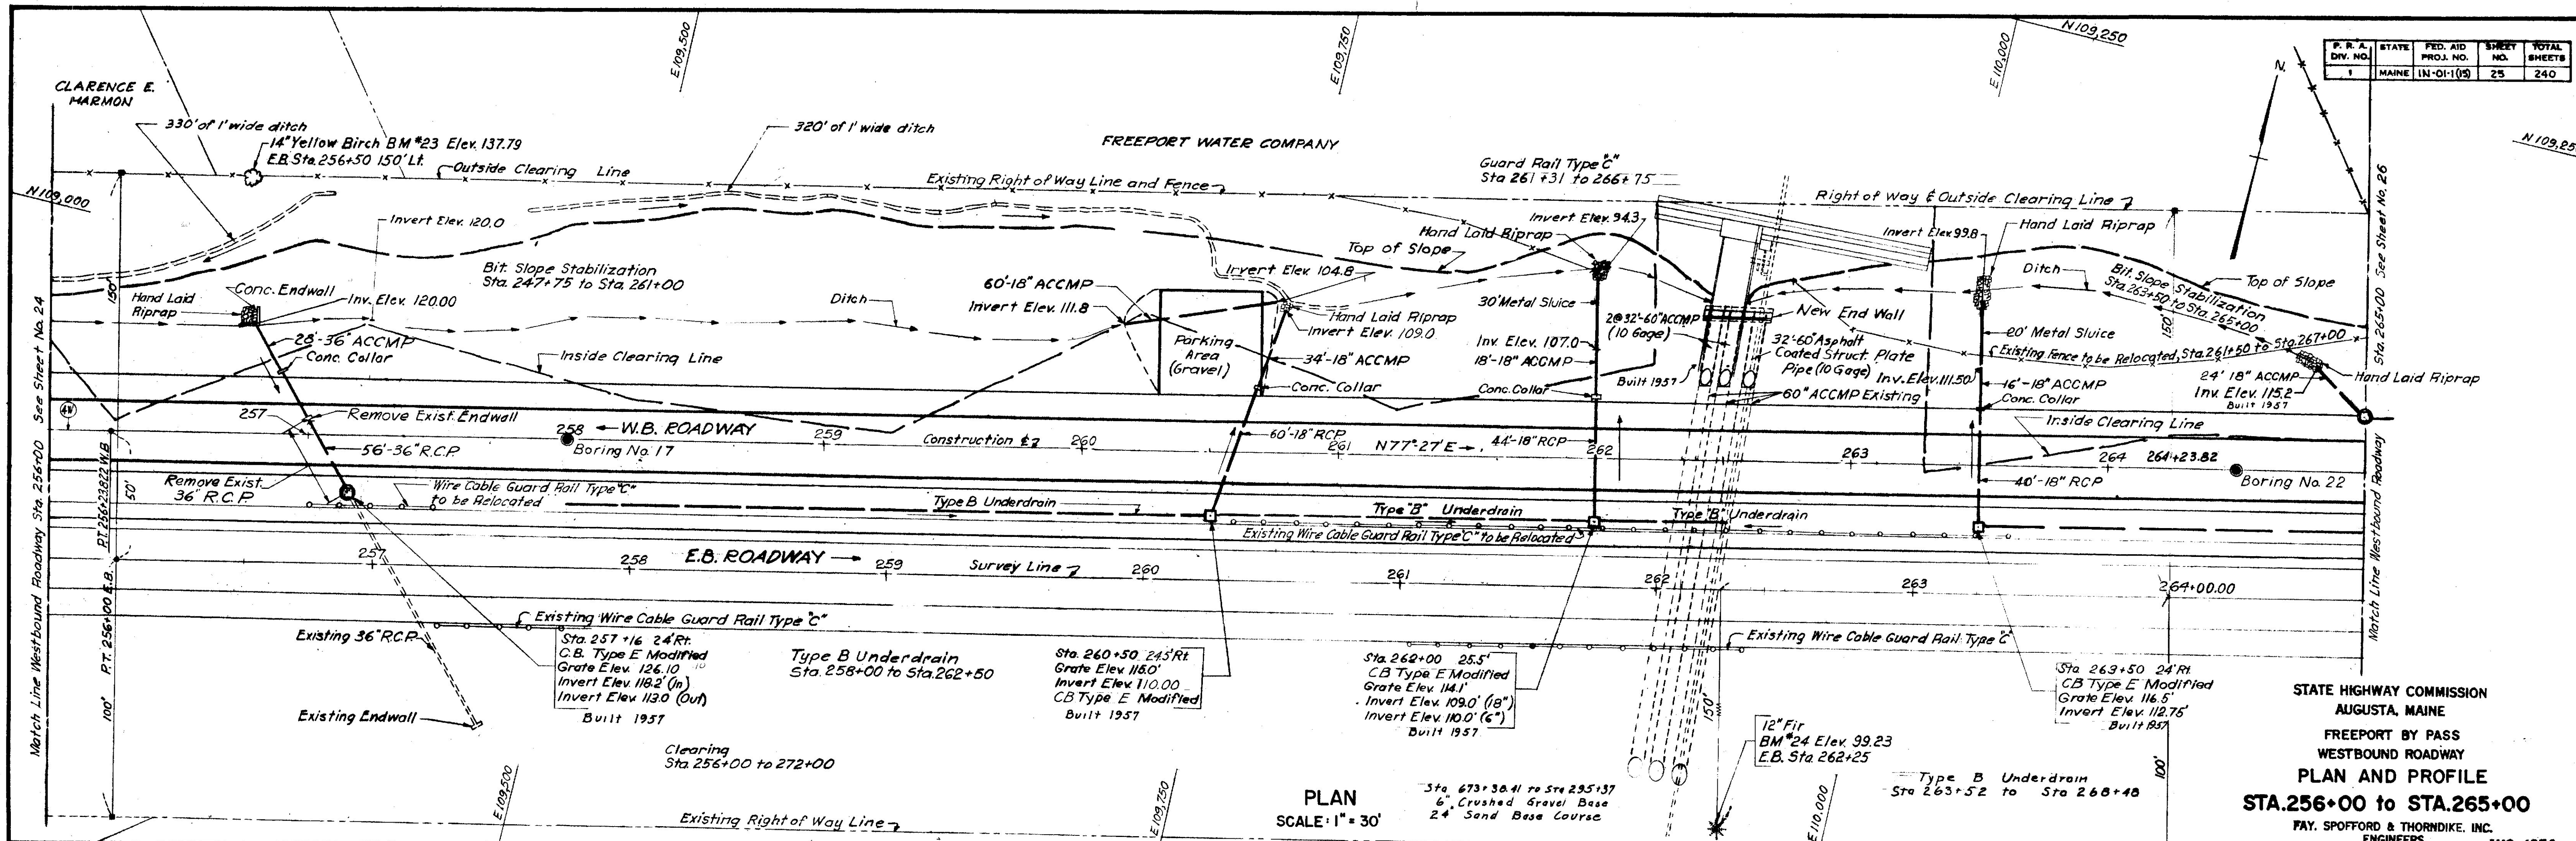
| P. R. A. DIV. NO. | STATE | FED. AID PROJ. NO. | SHEET NO. | TOTAL SHEETS |
|---|---|---|---|---|
| 1 | MAINE | IN-01-1(15) | 25 | 240 |

N

E 109,500
E 109,750
E 110,000
N 109,250
N 109,250
N 109,000

CLARENCE E. HARMON

330' of 1' wide ditch
14" Yellow Birch BM #23 Elev. 137.79
E.B. Sta. 256+50 150' Lt.
Outside Clearing Line
320' of 1' wide ditch
FREEPORT WATER COMPANY
Existing Right of Way Line and Fence
Guard Rail Type "C"
Sta 261+31 to 266+75
Right of Way & Outside Clearing Line
Invert Elev. 120.0
Invert Elev. 94.3
Invert Elev. 99.8
Hand Laid Riprap
Hand Laid Riprap
Top of Slope
Top of Slope
Bit. Slope Stabilization
Sta. 247+75 to Sta. 261+00
Invert Elev. 104.8
Ditch
Bit. Slope Stabilization
Sta. 263+50 to Sta. 265+00
Hand Laid Riprap
Conc. Endwall
Inv. Elev. 120.00
60'-18" ACCMP
Invert Elev. 111.8
Ditch
Hand Laid Riprap
Invert Elev. 109.0
30' Metal Sluice
2@32'-60" ACCMP (10 Gage)
New End Wall
20' Metal Sluice
28'-36" ACCMP
Conc. Collar
Inside Clearing Line
Parking Area (Gravel)
34'-18" ACCMP
Inv. Elev. 107.0
18'-18" ACCMP
32'-60" Asphalt Coated Struct. Plate Pipe (10 Gage)
Existing Fence to be Relocated, Sta. 261+50 to Sta. 267+00
Inv. Elev. 111.50
16'-18" ACCMP
Conc. Collar
24' 18" ACCMP
Inv. Elev. 115.2
Built 1957
Hand Laid Riprap
Built 1957
Conc. Collar
Conc. Collar
60" ACCMP Existing
See Sheet No. 24
See Sheet No. 26
Sta. 265+00
150'
150'
Remove Exist. Endwall
257
258
W.B. ROADWAY
259
Construction ℄
260
Inside Clearing Line
Boring No. 17
56'-36" R.C.P.
60'-18" RCP
261
N77°27'E
44'-18" RCP
262
263
264
264+23.82
Boring No. 22
40'-18" RCP
Remove Exist. 36" R.C.P.
Wire Cable Guard Rail Type "C" to be Relocated
Type B Underdrain
Type "B" Underdrain
Type "B" Underdrain
Existing Wire Cable Guard Rail Type "C" to be Relocated
P.T. 256+23.82 W.B.
50'
257
258
E.B. ROADWAY
259
Survey Line
260
261
262
263
264+00.00
Existing Wire Cable Guard Rail Type "C"
Existing 36" R.C.P.
Sta. 257+16 24' Rt.
C.B. Type E Modified
Grate Elev. 126.10
Invert Elev. 118.2 (In)
Invert Elev. 113.0 (Out)
Built 1957
Type B Underdrain
Sta. 258+00 to Sta. 262+50
Sta. 260+50 24.5' Rt.
Grate Elev. 118.0'
Invert Elev. 110.00
CB Type E Modified
Built 1957
Sta. 262+00 25.5'
CB Type E Modified
Grate Elev. 114.1'
Invert Elev. 109.0' (18")
Invert Elev. 110.0' (6")
Built 1957
Existing Wire Cable Guard Rail Type "C"
Sta. 263+50 24' Rt.
CB Type E Modified
Grate Elev. 116.5'
Invert Elev. 112.75'
Built 1957
Match Line Westbound Roadway Sta. 256+00
P.T. 256+00 E.B.
100'
Existing Endwall
Clearing
Sta. 256+00 to 272+00
150'
12" Fir
BM #24 Elev. 99.23
E.B. Sta. 262+25
Type B Underdrain
Sta 263+52 to Sta 268+48
100'
Match Line Westbound Roadway
Existing Right of Way Line
PLAN
SCALE: 1" = 30'
Sta 673+38.41 to Sta 295+37
6" Crushed Gravel Base
24" Sand Base Course
STATE HIGHWAY COMMISSION
AUGUSTA, MAINE
FREEPORT BY PASS
WESTBOUND ROADWAY
PLAN AND PROFILE
STA. 256+00 to STA. 265+00
FAY, SPOFFORD & THORNDIKE, INC.
ENGINEERS